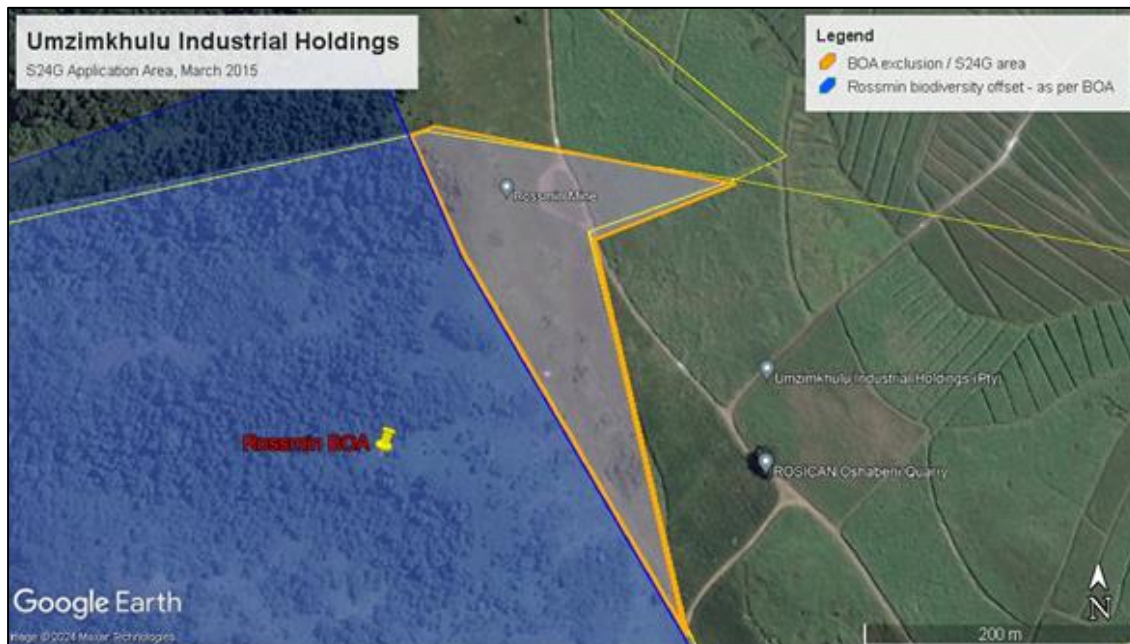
Umzimkhulu Industrial Holdings
S24G Application Area, March 2015

Legend
BOA exclusion / S24G area
Rossmin biodiversity offset - as per BOA

Rossmin Mine

Umzimkhulu Industrial Holdings (Pty)

ROSICAN Oshabeni Quarry

Rossmin BOA

Google Earth
Image © 2024 Maxar Technologies

200 m

N